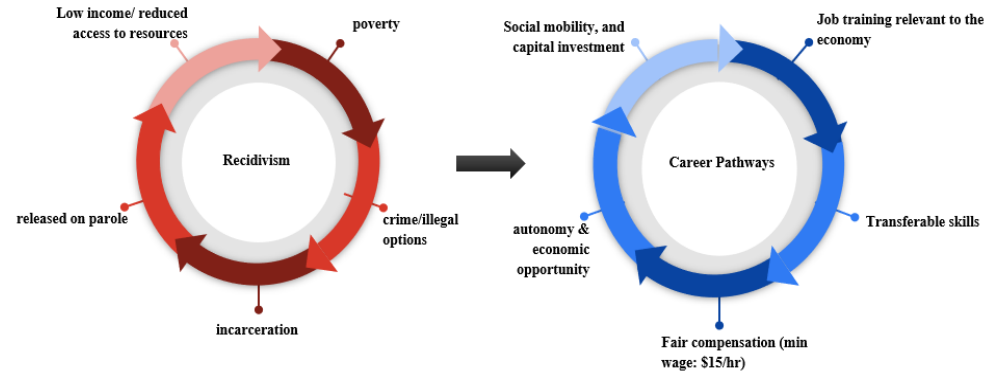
Low income/ reduced access to resources

poverty

Recidivism

crime/illegal options

incarceration

released on parole

Social mobility, and capital investment

Job training relevant to the economy

Career Pathways

Transferable skills

Fair compensation (min wage: $15/hr)

autonomy & economic opportunity